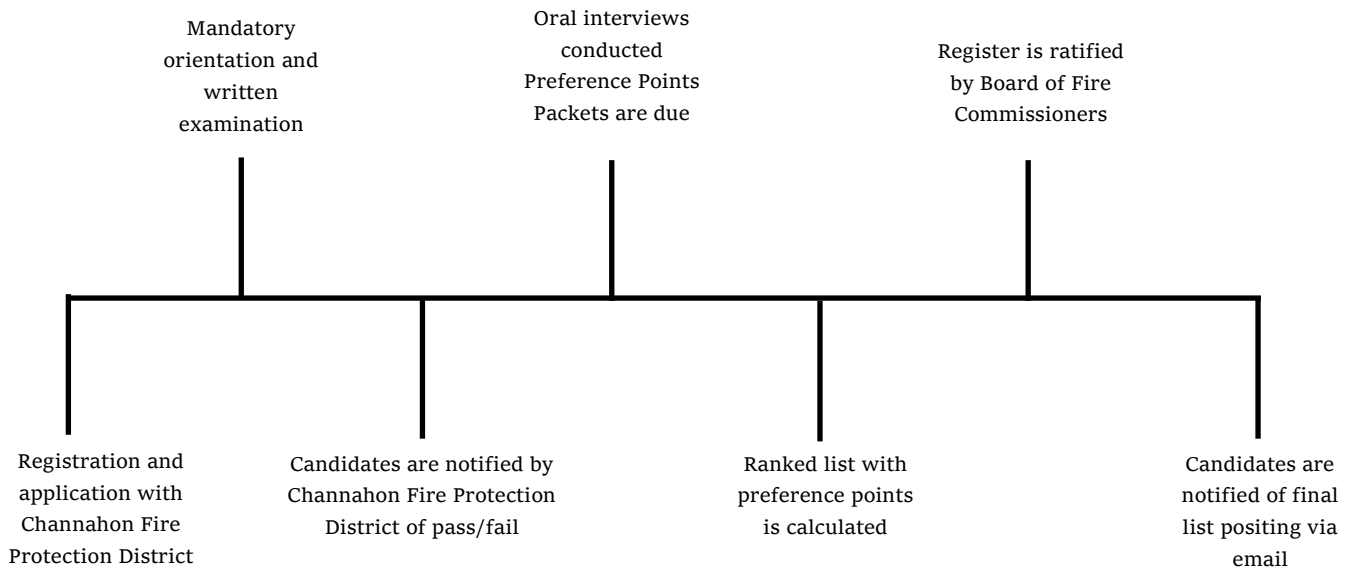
Mandatory orientation and written examination

Oral interviews conducted Preference Points Packets are due

Register is ratified by Board of Fire Commissioners

Registration and application with Channahon Fire Protection District

Candidates are notified by Channahon Fire Protection District of pass/fail

Ranked list with preference points is calculated

Candidates are notified of final list positing via email